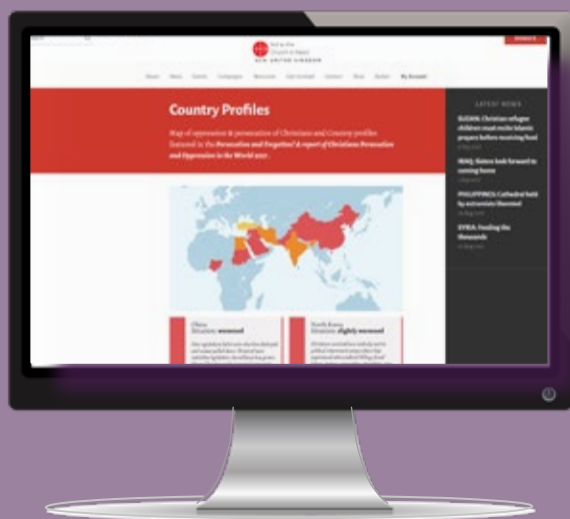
Aid to the Church in Need
ACN UNITED KINGDOM

About News Events Campaigns Resources Get Involved Contact Shop Basket My Account

Country Profiles

Map of oppression & persecution of Christians and Country profiles featured in the Persecuted and Forgotten? A report of Christians Persecution and Oppression in the World 2017.

LATEST NEWS

SUDAN: Christian refugee children must recite Islamic prayers before receiving food

IRAQ: Sisters look forward to coming home

PHILIPPINES: Cathedral held by extremists liberated

SYRIA: Feeding the thousands

China
Situation: worsened

North Korea
Situation: slightly worsened

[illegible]